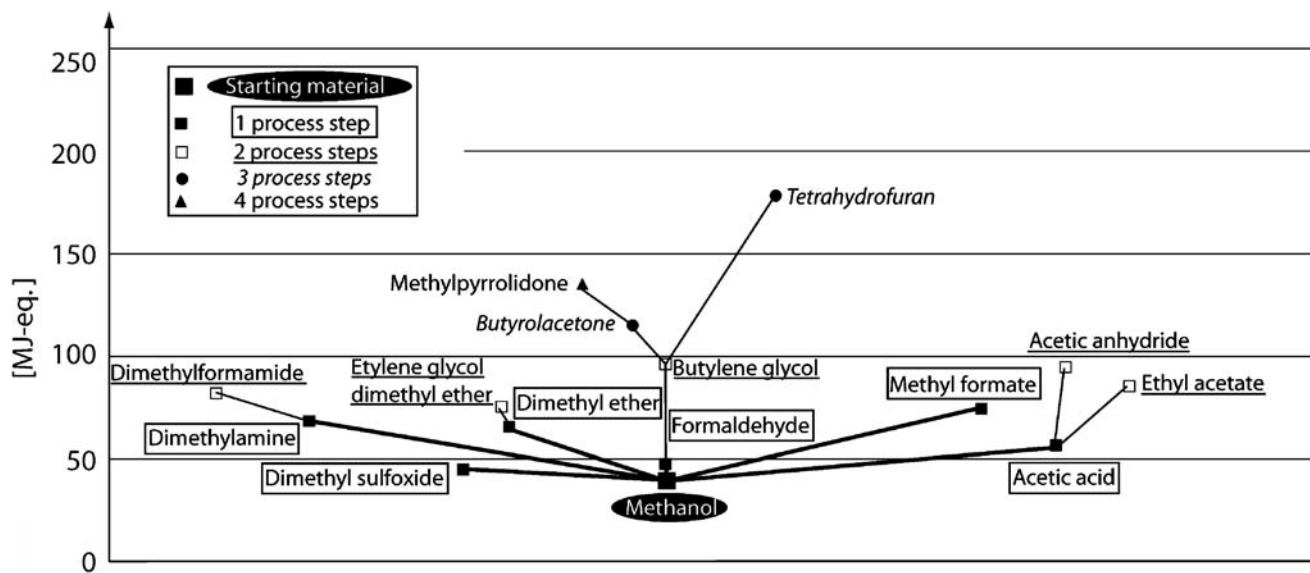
250
200
150
100
50
0
[MJ-eq.]

Starting material
1 process step
2 process steps
3 process steps
4 process steps

Tetrahydrofuran
Methylpyrrolidone
Butyrolacetone
Butylene glycol
Acetic anhydride
Dimethylformamide
Etylene glycol dimethyl ether
Dimethyl ether
Methyl formate
Ethyl acetate
Dimethylamine
Formaldehyde
Dimethyl sulfoxide
Acetic acid
Methanol